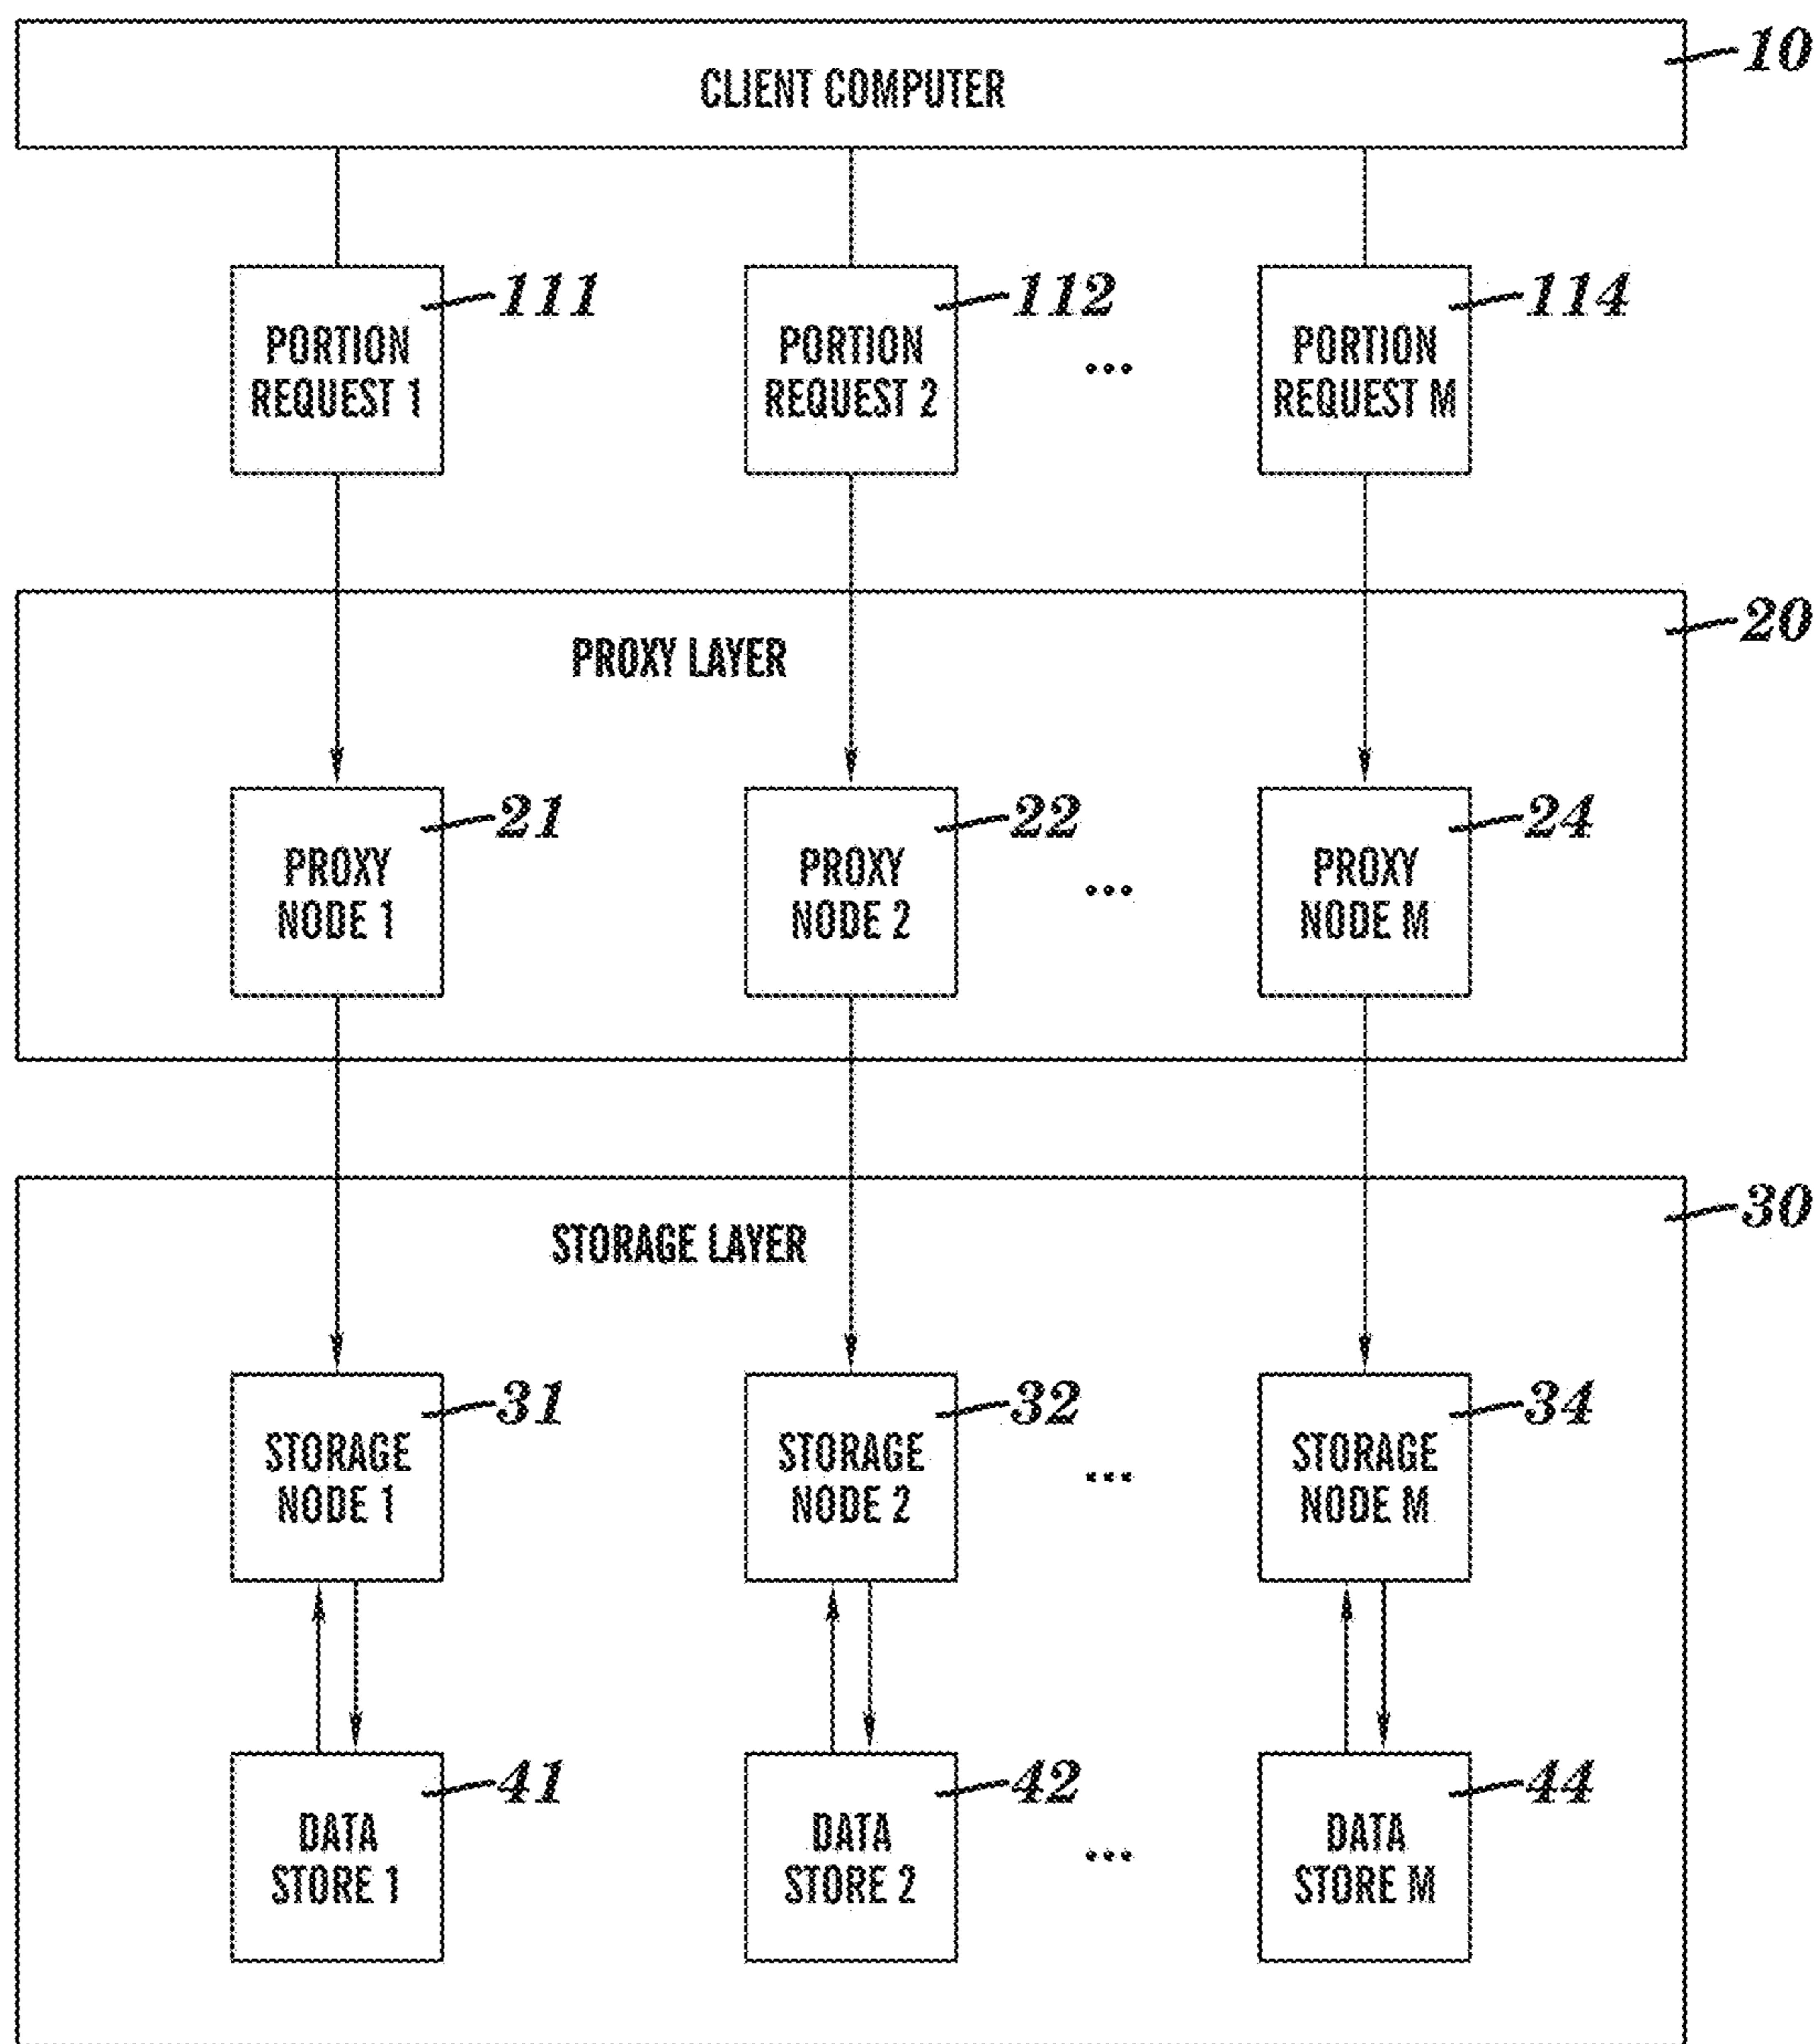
CLIENT COMPUTER
10

PORTION REQUEST 1
111

PORTION REQUEST 2
112

...

PORTION REQUEST M
114

PROXY LAYER
20

PROXY NODE 1
21

PROXY NODE 2
22

...

PROXY NODE M
24

STORAGE LAYER
30

STORAGE NODE 1
31

STORAGE NODE 2
32

...

STORAGE NODE M
34

DATA STORE 1
41

DATA STORE 2
42

...

DATA STORE M
44